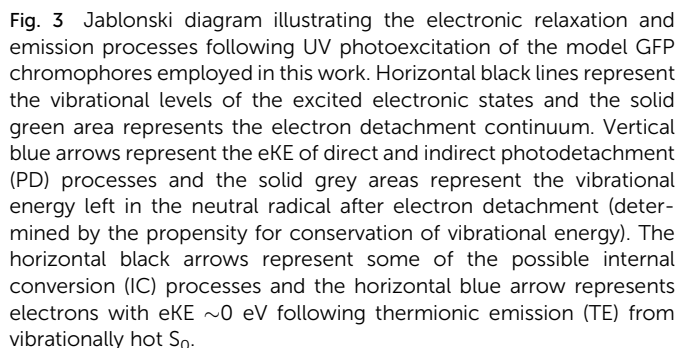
Fig. 3 Jablonski diagram illustrating the electronic relaxation and emission processes following UV photoexcitation of the model GFP chromophores employed in this work. Horizontal black lines represent the vibrational levels of the excited electronic states and the solid green area represents the electron detachment continuum. Vertical blue arrows represent the eKE of direct and indirect photodetachment (PD) processes and the solid grey areas represent the vibrational energy left in the neutral radical after electron detachment (determined by the propensity for conservation of vibrational energy). The horizontal black arrows represent some of the possible internal conversion (IC) processes and the horizontal blue arrow represents electrons with eKE $\sim$0 eV following thermionic emission (TE) from vibrationally hot $S_0$.